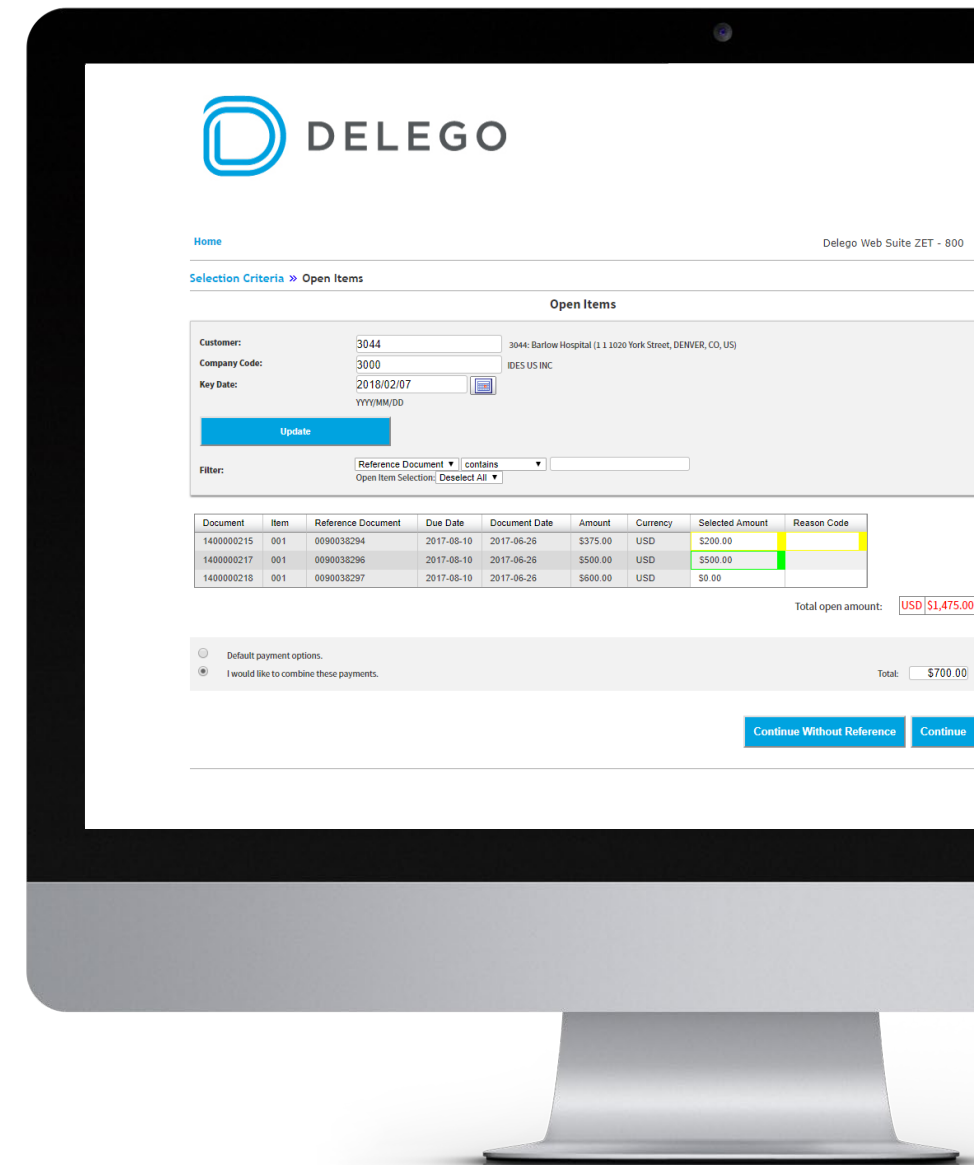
DELEGO

Home

Delego Web Suite ZET - 800

Selection Criteria » Open Items

Open Items

Customer: 3044 3044: Barlow Hospital (1 1 1020 York Street, DENVER, CO, US)

Company Code: 3000 IDES US INC

Key Date: 2018/02/07

YYYY/MM/DD

Update

Filter: Reference Document ▼ contains ▼

Open Item Selection: Deselect All ▼

| Document | Item | Reference Document | Due Date | Document Date | Amount | Currency | Selected Amount | Reason Code |
|---|---|---|---|---|---|---|---|---|
| 1400000215 | 001 | 0090038294 | 2017-08-10 | 2017-06-26 | $375.00 | USD | $200.00 | |
| 1400000217 | 001 | 0090038296 | 2017-08-10 | 2017-06-26 | $500.00 | USD | $500.00 | |
| 1400000218 | 001 | 0090038297 | 2017-08-10 | 2017-06-26 | $600.00 | USD | $0.00 | |

Total open amount: USD $1,475.00

Default payment options.

I would like to combine these payments.

Total: $700.00

Continue Without Reference

Continue